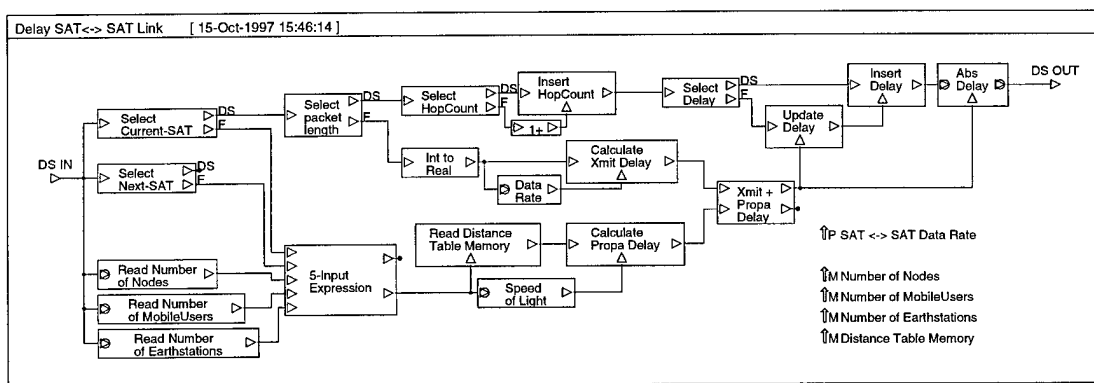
Delay SAT<-> SAT Link [ 15-Oct-1997 15:46:14 ]

DS IN

Select Current-SAT DS F

Select Next-SAT DS F

Select packet length DS F

Select HopCount DS F

Insert HopCount

1+

Int to Real

Data Rate

Calculate Xmit Delay

Select Delay DS F

Update Delay

Insert Delay

Abs Delay

DS OUT

Xmit + Propa Delay

Read Distance Table Memory

Calculate Propa Delay

5-Input Expression

Speed of Light

Read Number of Nodes

Read Number of MobileUsers

Read Number of Earthstations

P SAT <-> SAT Data Rate

M Number of Nodes

M Number of MobileUsers

M Number of Earthstations

M Distance Table Memory